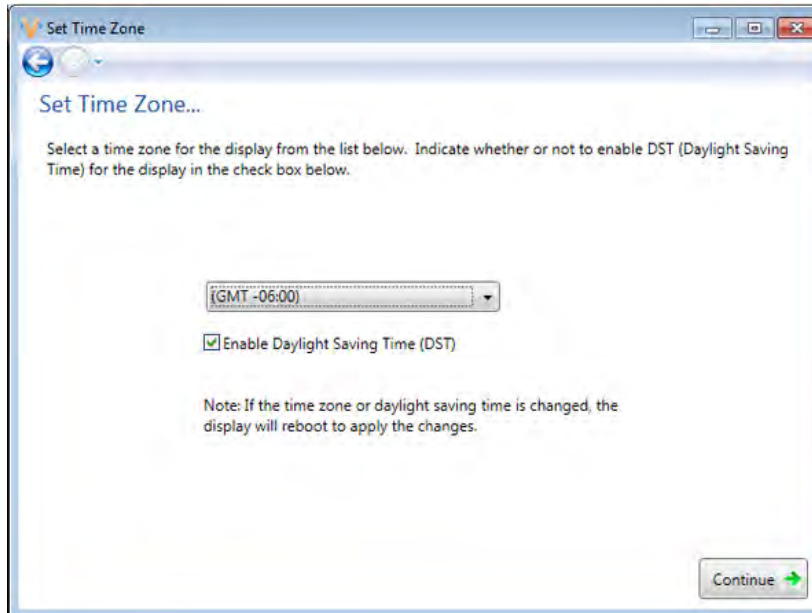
Set Time Zone

Set Time Zone...

Select a time zone for the display from the list below. Indicate whether or not to enable DST (Daylight Saving Time) for the display in the check box below.

(GMT -06:00)

Enable Daylight Saving Time (DST)

Note: If the time zone or daylight saving time is changed, the display will reboot to apply the changes.

Continue